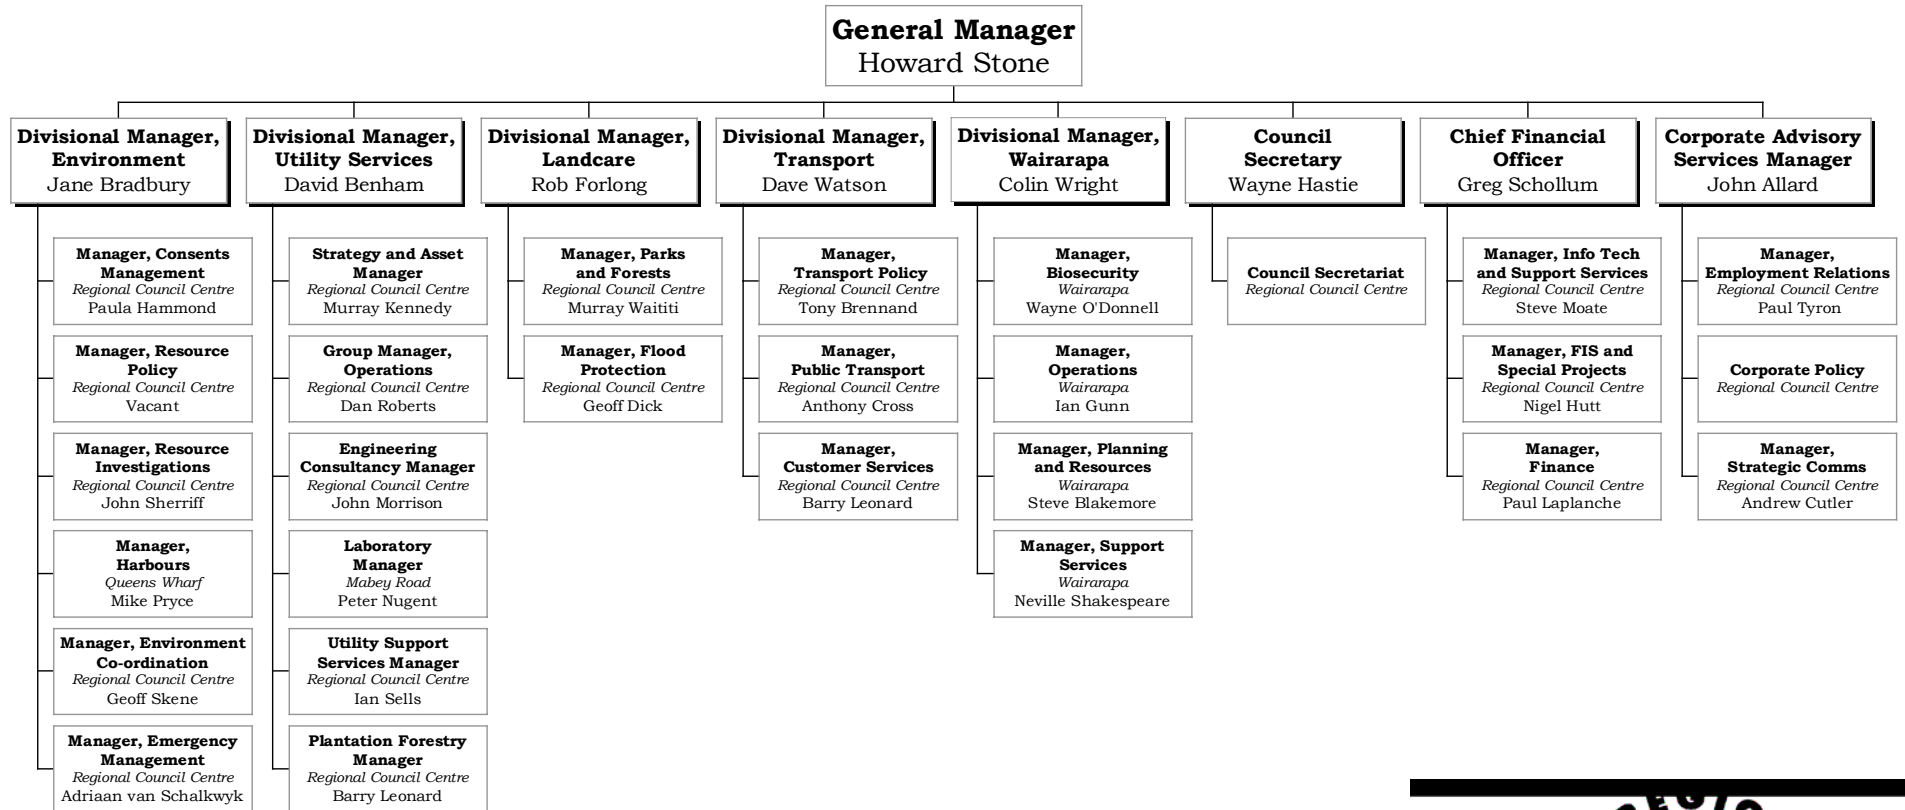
**General Manager**
Howard Stone

**Divisional Manager, Environment**
Jane Bradbury

**Manager, Consents Management**
*Regional Council Centre*
Paula Hammond

**Manager, Resource Policy**
*Regional Council Centre*
Vacant

**Manager, Resource Investigations**
*Regional Council Centre*
John Sherriff

**Manager, Harbours**
*Queens Wharf*
Mike Pryce

**Manager, Environment Co-ordination**
*Regional Council Centre*
Geoff Skene

**Manager, Emergency Management**
*Regional Council Centre*
Adriaan van Schalkwyk

**Divisional Manager, Utility Services**
David Benham

**Strategy and Asset Manager**
*Regional Council Centre*
Murray Kennedy

**Group Manager, Operations**
*Regional Council Centre*
Dan Roberts

**Engineering Consultancy Manager**
*Regional Council Centre*
John Morrison

**Laboratory Manager**
*Mabey Road*
Peter Nugent

**Utility Support Services Manager**
*Regional Council Centre*
Ian Sells

**Plantation Forestry Manager**
*Regional Council Centre*
Barry Leonard

**Divisional Manager, Landcare**
Rob Forlong

**Manager, Parks and Forests**
*Regional Council Centre*
Murray Waititi

**Manager, Flood Protection**
*Regional Council Centre*
Geoff Dick

**Divisional Manager, Transport**
Dave Watson

**Manager, Transport Policy**
*Regional Council Centre*
Tony Brennand

**Manager, Public Transport**
*Regional Council Centre*
Anthony Cross

**Manager, Customer Services**
*Regional Council Centre*
Barry Leonard

**Divisional Manager, Wairarapa**
Colin Wright

**Manager, Biosecurity**
*Wairarapa*
Wayne O'Donnell

**Manager, Operations**
*Wairarapa*
Ian Gunn

**Manager, Planning and Resources**
*Wairarapa*
Steve Blakemore

**Manager, Support Services**
*Wairarapa*
Neville Shakespeare

**Council Secretary**
Wayne Hastie

**Council Secretariat**
*Regional Council Centre*

**Chief Financial Officer**
Greg Schollum

**Manager, Info Tech and Support Services**
*Regional Council Centre*
Steve Moate

**Manager, FIS and Special Projects**
*Regional Council Centre*
Nigel Hutt

**Manager, Finance**
*Regional Council Centre*
Paul Laplanche

**Corporate Advisory Services Manager**
John Allard

**Manager, Employment Relations**
*Regional Council Centre*
Paul Tyron

**Corporate Policy**
*Regional Council Centre*

**Manager, Strategic Comms**
*Regional Council Centre*
Andrew Cutler

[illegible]